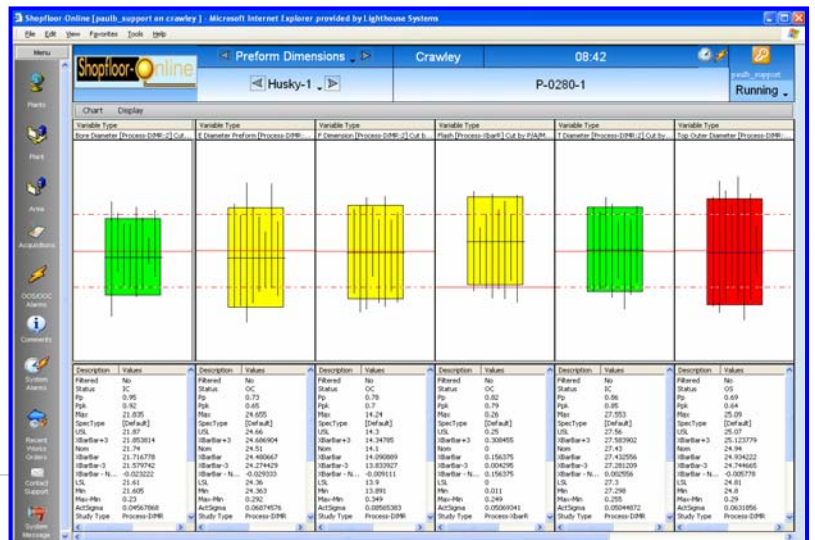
Shopfloor Online [paulb_support on crawley] - Microsoft Internet Explorer provided by Lighthouse Systems

File Edit View Favorites Tools Help

Menu

Plants

Plant

Area

Acquisitions

OOS/OOC Alarms

Comments

System Alarms

Recent Works Orders

Contact Support

System Message

Shopfloor-Online

Preform Dimensions

Husky-1

Crawley

08:42

P-0280-1

paulb_support

Running

Chart Display

Variable Type
Bore Diameter [Process-DMR:2] Cut ...

Variable Type
E Diameter Preform [Process-DMR ...

Variable Type
F Dimension [Process-DMR:2] Cut b...

Variable Type
Flash [Process-Ibar] Cut by P/A/M...

Variable Type
T Diameter [Process-DMR:2] Cut by...

Variable Type
Top Outer Diameter [Process-DMR ...

| Description | Values |
|---|---|
| Filtered | No |
| Status | IC |
| Pp | 0.95 |
| Ppk | 0.92 |
| Max | 21.835 |
| SpecType | [Default] |
| USL | 21.87 |
| XBarBar+3 | 21.853814 |
| Nom | 21.74 |
| XBarBar | 21.716778 |
| XBarBar-3 | 21.579742 |
| XBarBar - N... | -0.023222 |
| LSL | 21.61 |
| Min | 21.605 |
| Max-Min | 0.23 |
| ActSigma | 0.04567868 |
| Study Type | Process-DMR |

| Description | Values |
|---|---|
| Filtered | No |
| Status | OC |
| Pp | 0.73 |
| Ppk | 0.65 |
| Max | 24.655 |
| SpecType | [Default] |
| USL | 24.66 |
| XBarBar+3 | 24.606904 |
| Nom | 24.51 |
| XBarBar | 24.480667 |
| XBarBar-3 | 24.274429 |
| XBarBar - N... | -0.029333 |
| LSL | 24.36 |
| Min | 24.363 |
| Max-Min | 0.292 |
| ActSigma | 0.06074576 |
| Study Type | Process-DMR |

| Description | Values |
|---|---|
| Filtered | No |
| Status | OC |
| Pp | 0.78 |
| Ppk | 0.7 |
| Max | 14.24 |
| SpecType | [Default] |
| USL | 14.3 |
| XBarBar+3 | 14.34785 |
| Nom | 14.1 |
| XBarBar | 14.090889 |
| XBarBar-3 | 13.833927 |
| XBarBar - N... | -0.009111 |
| LSL | 13.9 |
| Min | 13.891 |
| Max-Min | 0.349 |
| ActSigma | 0.08565383 |
| Study Type | Process-DMR |

| Description | Values |
|---|---|
| Filtered | No |
| Status | OC |
| Pp | 0.82 |
| Ppk | 0.79 |
| Max | 0.26 |
| SpecType | [Default] |
| USL | 0.25 |
| XBarBar+3 | 0.308455 |
| Nom | 0 |
| XBarBar | 0.156375 |
| XBarBar-3 | 0.004295 |
| XBarBar - N... | 0.156375 |
| LSL | 0 |
| Min | 0.011 |
| Max-Min | 0.249 |
| ActSigma | 0.05069341 |
| Study Type | Process-Ibar |

| Description | Values |
|---|---|
| Filtered | No |
| Status | IC |
| Pp | 0.86 |
| Ppk | 0.85 |
| Max | 27.553 |
| SpecType | [Default] |
| USL | 27.56 |
| XBarBar+3 | 27.583902 |
| Nom | 27.43 |
| XBarBar | 27.432556 |
| XBarBar-3 | 27.281209 |
| XBarBar - N... | 0.002556 |
| LSL | 27.3 |
| Min | 27.298 |
| Max-Min | 0.255 |
| ActSigma | 0.05044872 |
| Study Type | Process-DMR |

| Description | Values |
|---|---|
| Filtered | No |
| Status | OS |
| Pp | 0.69 |
| Ppk | 0.64 |
| Max | 25.09 |
| SpecType | [Default] |
| USL | 25.07 |
| XBarBar+3 | 25.123779 |
| Nom | 24.94 |
| XBarBar | 24.934222 |
| XBarBar-3 | 24.744665 |
| XBarBar - N... | -0.005778 |
| LSL | 24.81 |
| Min | 24.8 |
| Max-Min | 0.29 |
| ActSigma | 0.0631856 |
| Study Type | Process-DMR |